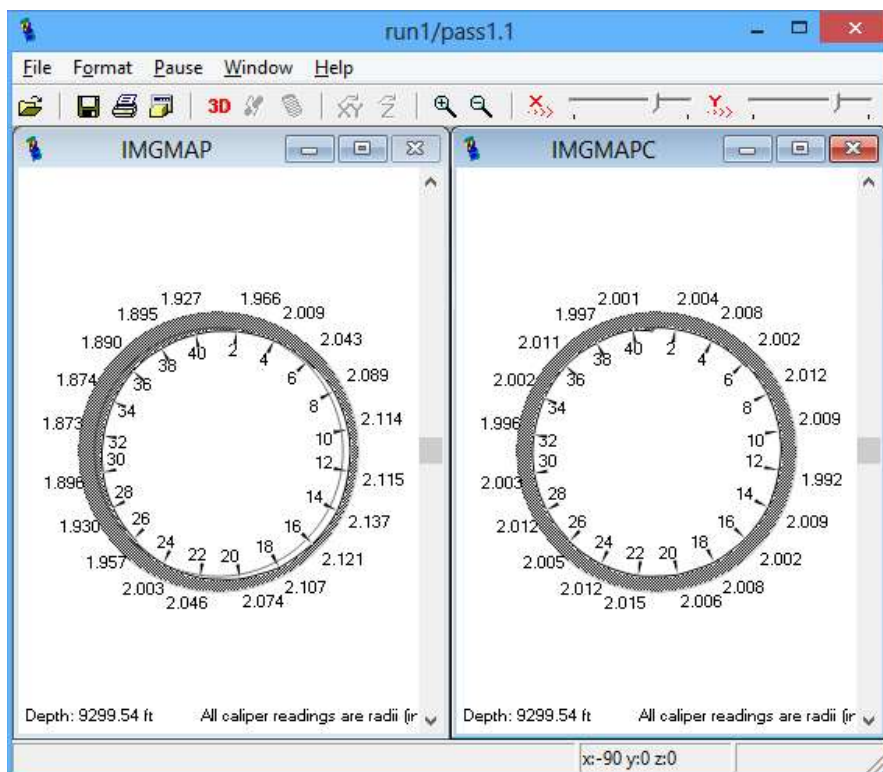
run1/pass1.1

File Format Pause Window Help

3D

IMGMAP

1.927 1.966
1.895 2.009
1.890 2.043
1.874 2.089
1.873 2.114
1.896 2.115
1.930 2.137
1.957 2.121
2.003 2.107
2.046 2.074

40 2 4 6 8 10 12 14 16 18 20 22 24 26 28 30 32 34 36 38

Depth: 9299.54 ft All caliper readings are radii (ir

IMGMAPC

2.001 2.004
1.997 2.008
2.011 2.002
2.002 2.012
1.996 2.009
2.003 1.992
2.012 2.009
2.005 2.002
2.012 2.008
2.015 2.006

40 2 4 6 8 10 12 14 16 18 20 22 24 26 28 30 32 34 36 38

Depth: 9299.54 ft All caliper readings are radii (ir

x:-90 y:0 z:0